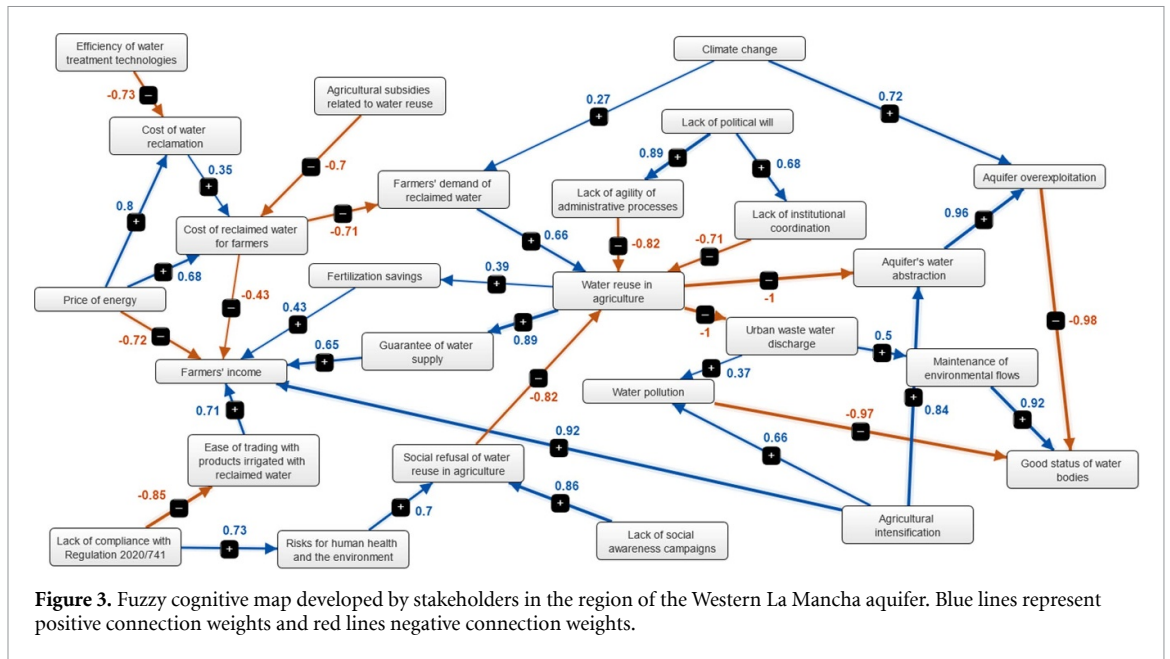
Efficiency of water treatment technologies

-0.73

Cost of water reclamation

Agricultural subsidies related to water reuse

Climate change

0.27

0.72

Lack of political will

0.89

0.68

0.35

-0.7

0.8

Cost of reclaimed water for farmers

-0.71

Farmers' demand of reclaimed water

Lack of agility of administrative processes

Lack of institutional coordination

Aquifer overexploitation

0.96

0.68

-0.82

-0.71

0.66

Aquifer's water abstraction

Price of energy

Fertilization savings

0.39

Water reuse in agriculture

-1

-0.43

0.43

-1

Urban waste water discharge

-0.98

-0.72

0.65

Guarantee of water supply

0.89

0.5

Farmers' income

0.37

Maintenance of environmental flows

Water pollution

-0.82

0.71

-0.97

0.92

0.84

0.92

0.66

Ease of trading with products irrigated with reclaimed water

Social refusal of water reuse in agriculture

Good status of water bodies

0.86

-0.85

0.73

0.7

Lack of compliance with Regulation 2020/741

Risks for human health and the environment

Lack of social awareness campaigns

Agricultural intensification

**Figure 3.** Fuzzy cognitive map developed by stakeholders in the region of the Western La Mancha aquifer. Blue lines represent positive connection weights and red lines negative connection weights.